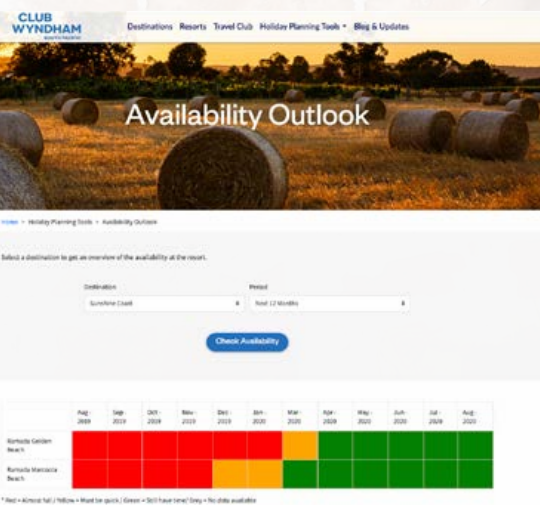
CLUB WYNDHAM
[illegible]

Destinations Resorts Travel Club Holiday Planning Tools Blog & Updates

Availability Outlook

Home > Holiday Planning Tools > Availability Outlook

Select a destination to get an overview of the availability at the resort.

Destination
Sunshine Coast

Period
Next 12 Months

Check Availability

| | Aug - 2019 | Sep - 2019 | Oct - 2019 | Nov - 2019 | Dec - 2019 | Jan - 2020 | Mar - 2020 | Apr - 2020 | May - 2020 | Jun - 2020 | Jul - 2020 | Aug - 2020 |
|---|---|---|---|---|---|---|---|---|---|---|---|---|
| Ramada Golden Beach | | | | | | | | | | | | |
| Ramada Marcoola Beach | | | | | | | | | | | | |

* Red = Almost full | Yellow = Must be quick | Green = Still have time! Grey = No data available